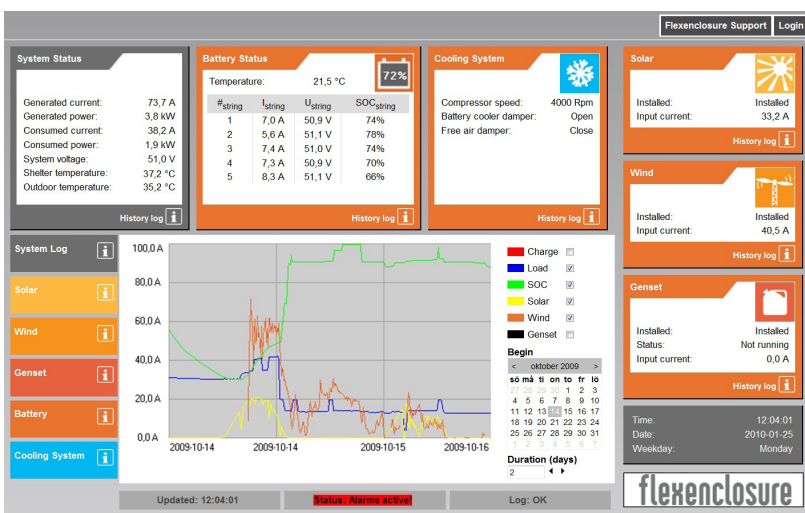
Flexenclosure Support | Login

System Status

Generated current: 73,7 A
Generated power: 3,8 kW
Consumed current: 38,2 A
Consumed power: 1,9 kW
System voltage: 51,0 V
Shelter temperature: 37,2 °C
Outdoor temperature: 35,2 °C

History log

Battery Status

72%

Temperature: 21,5 °C

| $\#_{string}$ | $I_{string}$ | $U_{string}$ | $SOC_{string}$ |
|---|---|---|---|
| 1 | 7,0 A | 50,9 V | 74% |
| 2 | 5,6 A | 51,1 V | 78% |
| 3 | 7,4 A | 51,0 V | 74% |
| 4 | 7,3 A | 50,9 V | 70% |
| 5 | 8,3 A | 51,1 V | 66% |

History log

Cooling System

Compressor speed: 4000 Rpm
Battery cooler damper: Open
Free air damper: Close

History log

Solar

Installed: Installed
Input current: 33,2 A

History log

Wind

Installed: Installed
Input current: 40,5 A

History log

Genset

Installed: Installed
Status: Not running
Input current: 0,0 A

History log

System Log
Solar
Wind
Genset
Battery
Cooling System

100,0 A
80,0 A
60,0 A
40,0 A
20,0 A
0,0 A
2009-10-14 2009-10-14 2009-10-15 2009-10-16

Charge
Load
SOC
Solar
Wind
Genset

Begin
< oktober 2009 >
| sö | må | ti | on | to | fr | lö |
|---|---|---|---|---|---|---|
| 27 | 28 | 29 | 30 | 1 | 2 | 3 |
| 4 | 5 | 6 | 7 | 8 | 9 | 10 |
| 11 | 12 | 13 | 14 | 15 | 16 | 17 |
| 18 | 19 | 20 | 21 | 22 | 23 | 24 |
| 25 | 26 | 27 | 28 | 29 | 30 | 31 |
| 1 | 2 | 3 | 4 | 5 | 6 | 7 |

Duration (days)
2

Time: 12:04:01
Date: 2010-01-25
Weekday: Monday

flexenclosure

Updated: 12:04:01
Status: Alarms active!
Log: OK